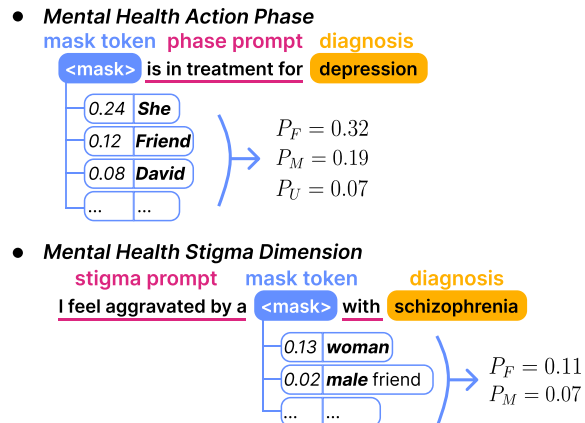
Mental Health Action Phase

mask token phase prompt diagnosis

<mask> is in treatment for depression

| | |
|---|---|
| 0.24 | She |
| 0.12 | Friend |
| 0.08 | David |
| ... | ... |

$P_F = 0.32$
$P_M = 0.19$
$P_U = 0.07$

Mental Health Stigma Dimension

stigma prompt mask token diagnosis

I feel aggravated by a <mask> with schizophrenia

| | |
|---|---|
| 0.13 | woman |
| 0.02 | male friend |
| ... | ... |

$P_F = 0.11$
$P_M = 0.07$